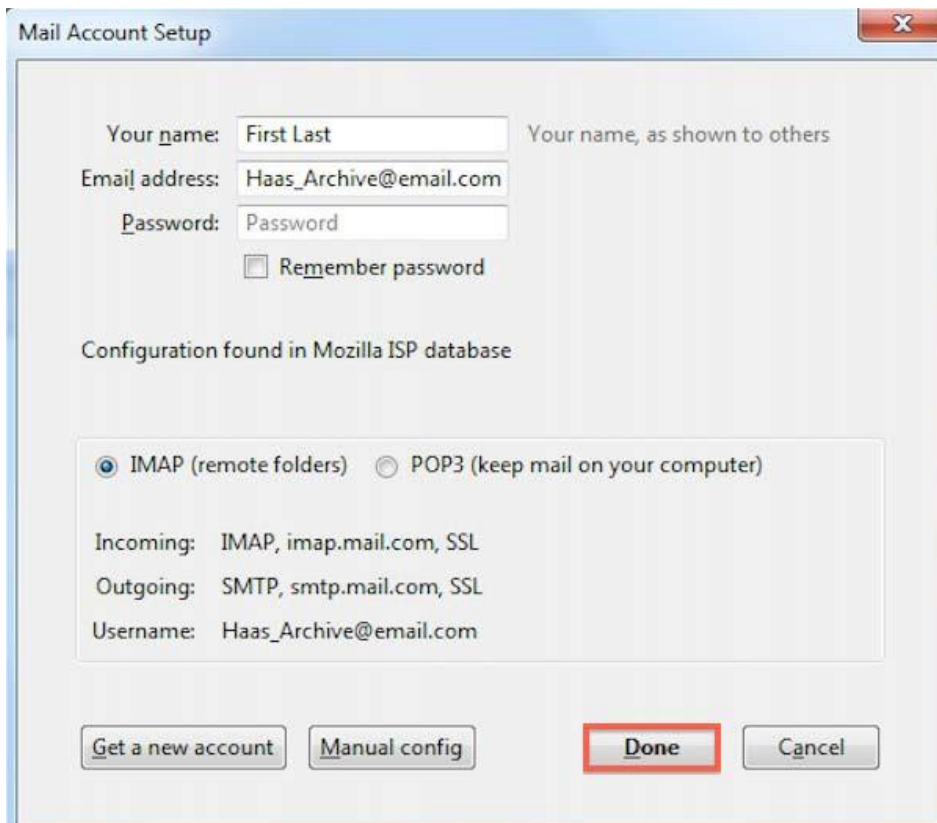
Mail Account Setup

Your name: First Last
Your name, as shown to others
Email address: Haas_Archive@email.com
Password: Password
Remember password

Configuration found in Mozilla ISP database

IMAP (remote folders)
POP3 (keep mail on your computer)

Incoming: IMAP, imap.mail.com, SSL
Outgoing: SMTP, smtp.mail.com, SSL
Username: Haas_Archive@email.com

Get a new account
Manual config
Done
Cancel